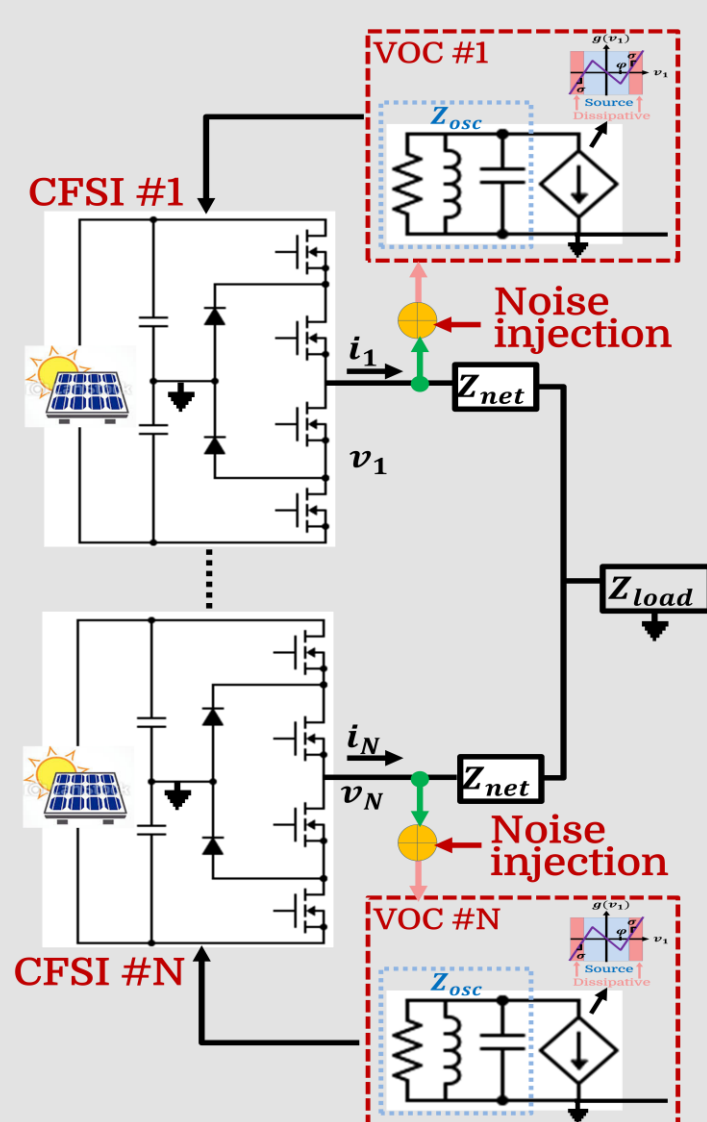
VOC #1

$g(v_1)$

$\sigma$

$\varphi$

$v_1$

Source

Dissipative

$Z_{osc}$

CFSI #1

Noise injection

$i_1$

$Z_{net}$

$v_1$

$Z_{load}$

$i_N$

$v_N$

$Z_{net}$

Noise injection

VOC #N

$g(v_1)$

$\sigma$

$\varphi$

$v_1$

Source

Dissipative

CFSI #N

$Z_{osc}$